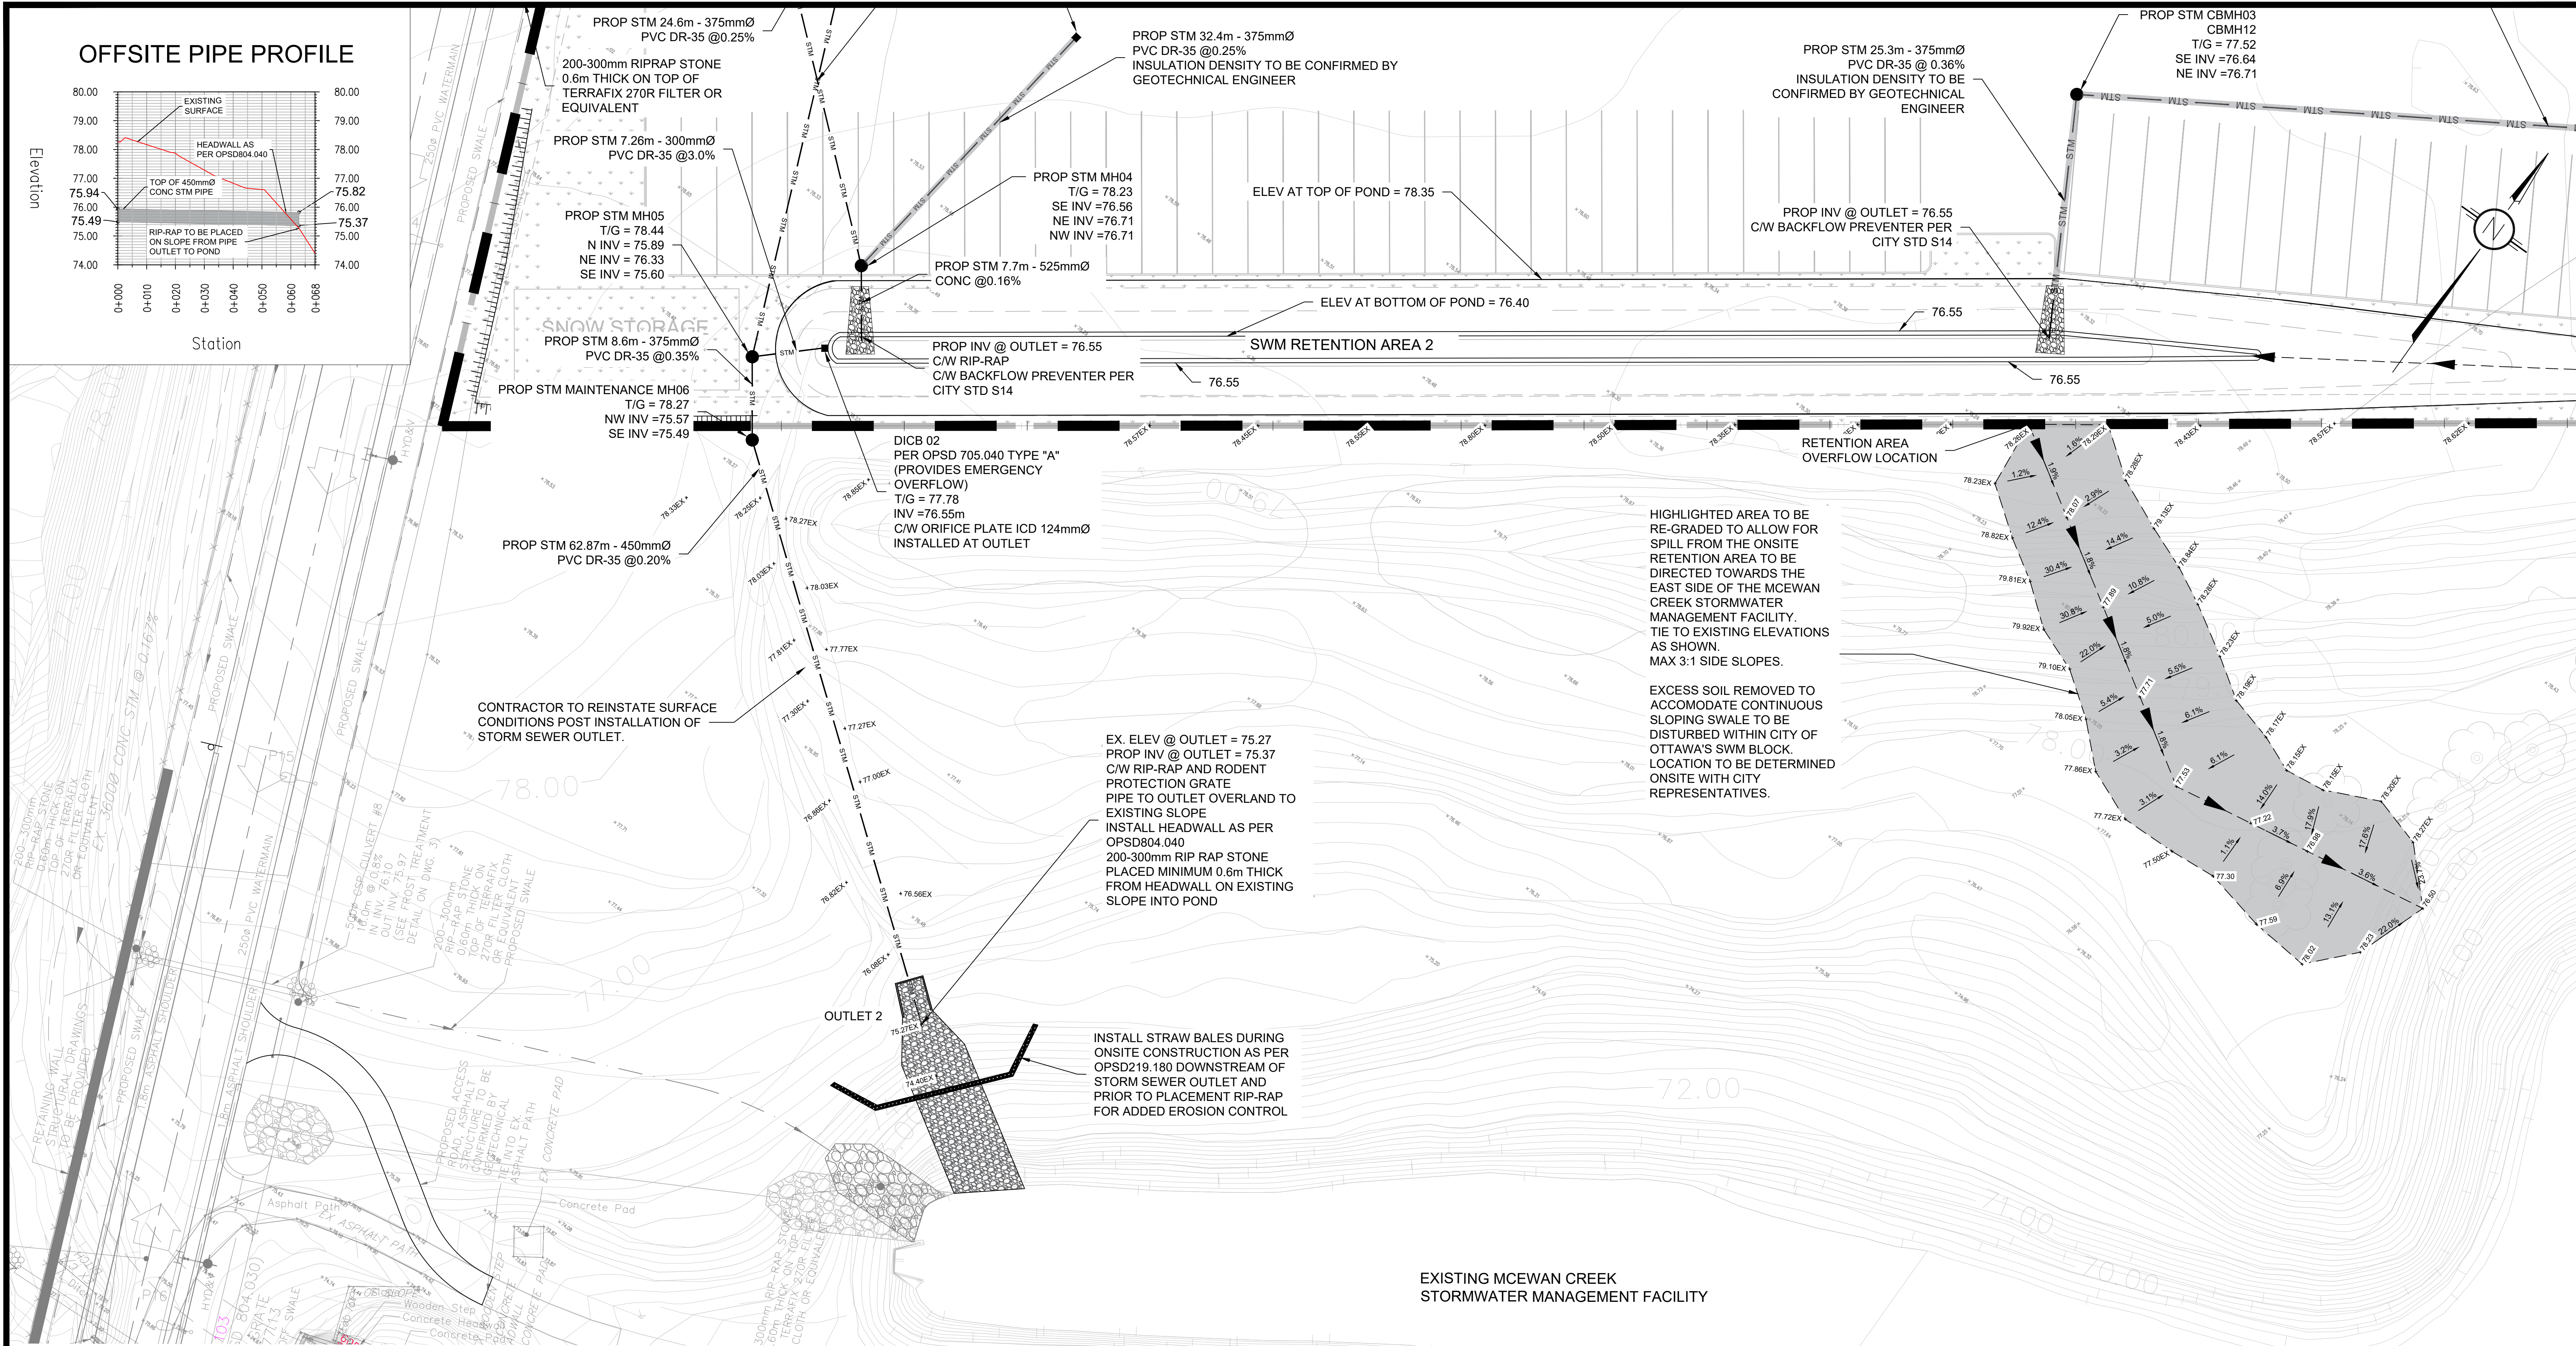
OFFSITE PIPE PROFILE

80.00
79.00
78.00
77.00
75.94
76.00
75.49
75.00
74.00

80.00
79.00
78.00
77.00
75.82
76.00
75.37
75.00
74.00

Elevation

EXISTING SURFACE
HEADWALL AS PER OPSD804.040
TOP OF 450mmØ CONC STM PIPE
RIP-RAP TO BE PLACED ON SLOPE FROM PIPE OUTLET TO POND

0+000 0+010 0+020 0+030 0+040 0+050 0+060 0+068

Station

PROP STM 24.6m - 375mmØ PVC DR-35 @0.25%

200-300mm RIPRAP STONE 0.6m THICK ON TOP OF TERRAFIX 270R FILTER OR EQUIVALENT

PROP STM 7.26m - 300mmØ PVC DR-35 @3.0%

PROP STM MH05
T/G = 78.44
N INV = 75.89
NE INV = 76.33
SE INV = 75.60

SNOW STORAGE

PROP STM 8.6m - 375mmØ PVC DR-35 @0.35%

PROP STM MAINTENANCE MH06
T/G = 78.27
NW INV =75.57
SE INV =75.49

PROP STM 32.4m - 375mmØ PVC DR-35 @0.25%
INSULATION DENSITY TO BE CONFIRMED BY GEOTECHNICAL ENGINEER

PROP STM MH04
T/G = 78.23
SE INV =76.56
NE INV =76.71
NW INV =76.71

PROP STM 7.7m - 525mmØ CONC @0.16%

PROP INV @ OUTLET = 76.55
C/W RIP-RAP
C/W BACKFLOW PREVENTER PER CITY STD S14

ELEV AT TOP OF POND = 78.35

ELEV AT BOTTOM OF POND = 76.40

SWM RETENTION AREA 2

76.55
76.55
76.55

PROP STM 25.3m - 375mmØ PVC DR-35 @ 0.36%
INSULATION DENSITY TO BE CONFIRMED BY GEOTECHNICAL ENGINEER

PROP STM CBMH03
CBMH12
T/G = 77.52
SE INV =76.64
NE INV =76.71

PROP INV @ OUTLET = 76.55
C/W BACKFLOW PREVENTER PER CITY STD S14

N

RETENTION AREA OVERFLOW LOCATION

DICB 02
PER OPSD 705.040 TYPE "A" (PROVIDES EMERGENCY OVERFLOW)
T/G = 77.78
INV =76.55m
C/W ORIFICE PLATE ICD 124mmØ INSTALLED AT OUTLET

PROP STM 62.87m - 450mmØ PVC DR-35 @0.20%

CONTRACTOR TO REINSTATE SURFACE CONDITIONS POST INSTALLATION OF STORM SEWER OUTLET.

EX. ELEV @ OUTLET = 75.27
PROP INV @ OUTLET = 75.37
C/W RIP-RAP AND RODENT PROTECTION GRATE
PIPE TO OUTLET OVERLAND TO EXISTING SLOPE
INSTALL HEADWALL AS PER OPSD804.040
200-300mm RIP RAP STONE PLACED MINIMUM 0.6m THICK FROM HEADWALL ON EXISTING SLOPE INTO POND

HIGHLIGHTED AREA TO BE RE-GRADED TO ALLOW FOR SPILL FROM THE ONSITE RETENTION AREA TO BE DIRECTED TOWARDS THE EAST SIDE OF THE MCEWAN CREEK STORMWATER MANAGEMENT FACILITY.
TIE TO EXISTING ELEVATIONS AS SHOWN.
MAX 3:1 SIDE SLOPES.

EXCESS SOIL REMOVED TO ACCOMODATE CONTINUOUS SLOPING SWALE TO BE DISTURBED WITHIN CITY OF OTTAWA'S SWM BLOCK. LOCATION TO BE DETERMINED ONSITE WITH CITY REPRESENTATIVES.

OUTLET 2

INSTALL STRAW BALES DURING ONSITE CONSTRUCTION AS PER OPSD219.180 DOWNSTREAM OF STORM SEWER OUTLET AND PRIOR TO PLACEMENT RIP-RAP FOR ADDED EROSION CONTROL

EXISTING MCEWAN CREEK STORMWATER MANAGEMENT FACILITY

78.00
77.00
72.00
71.00
70.00
PROPOSED SWALE
250Ø PVC WATERMAIN
EX. 3600Ø CONC STM @ 0.16%
Asphalt Path
EX ASPHALT PATH
Concrete Pad
Wooden Step